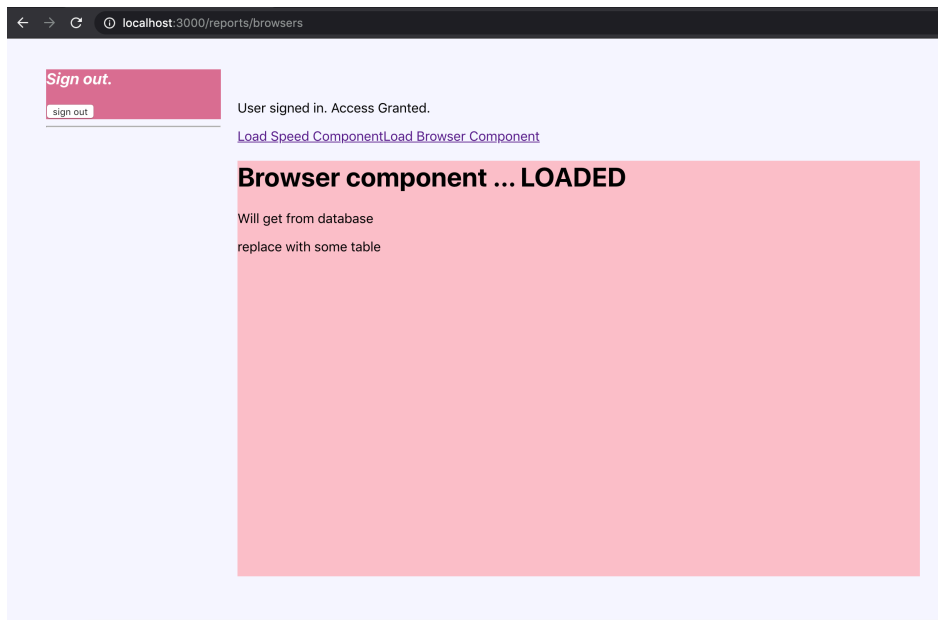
localhost:3000/reports/browsers

Sign out.

sign out

User signed in. Access Granted.

Load Speed ComponentLoad Browser Component

Browser component ... LOADED

Will get from database

replace with some table